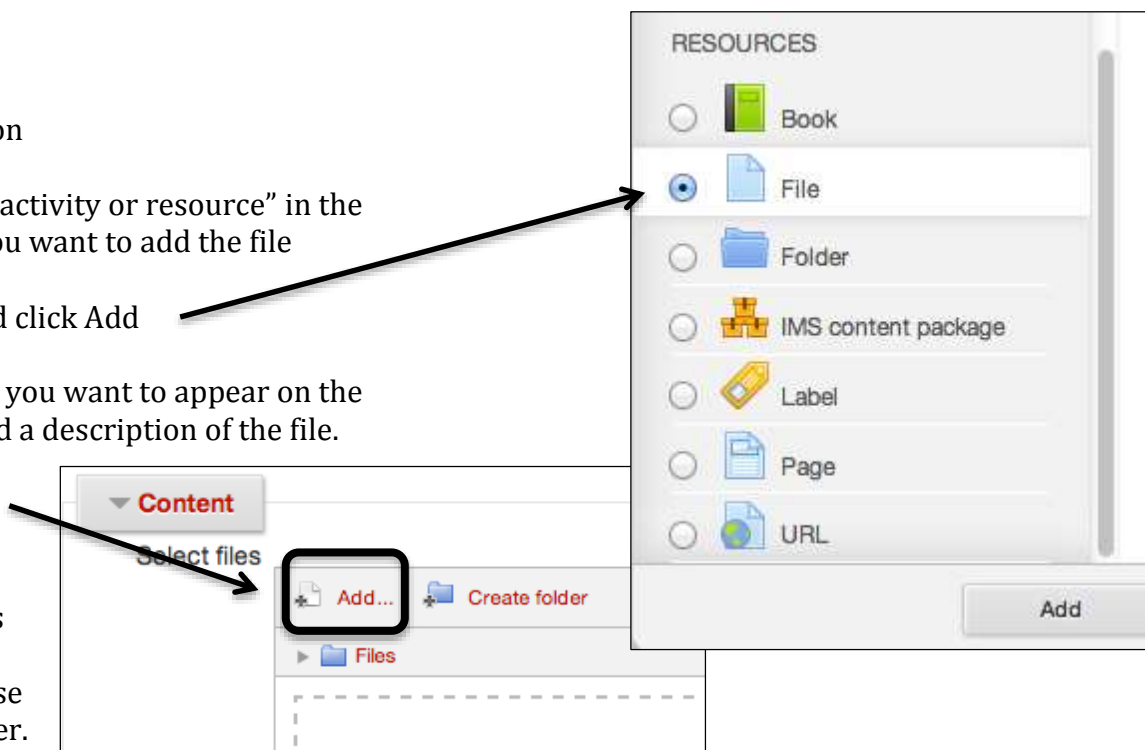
on

activity or resource" in the
u want to add the file

d click Add

you want to appear on the
d a description of the file.

s

se
er.

RESOURCES

Book

File

Folder

IMS content package

Label

Page

URL

Add

Content

Select files

Add...

Create folder

Files